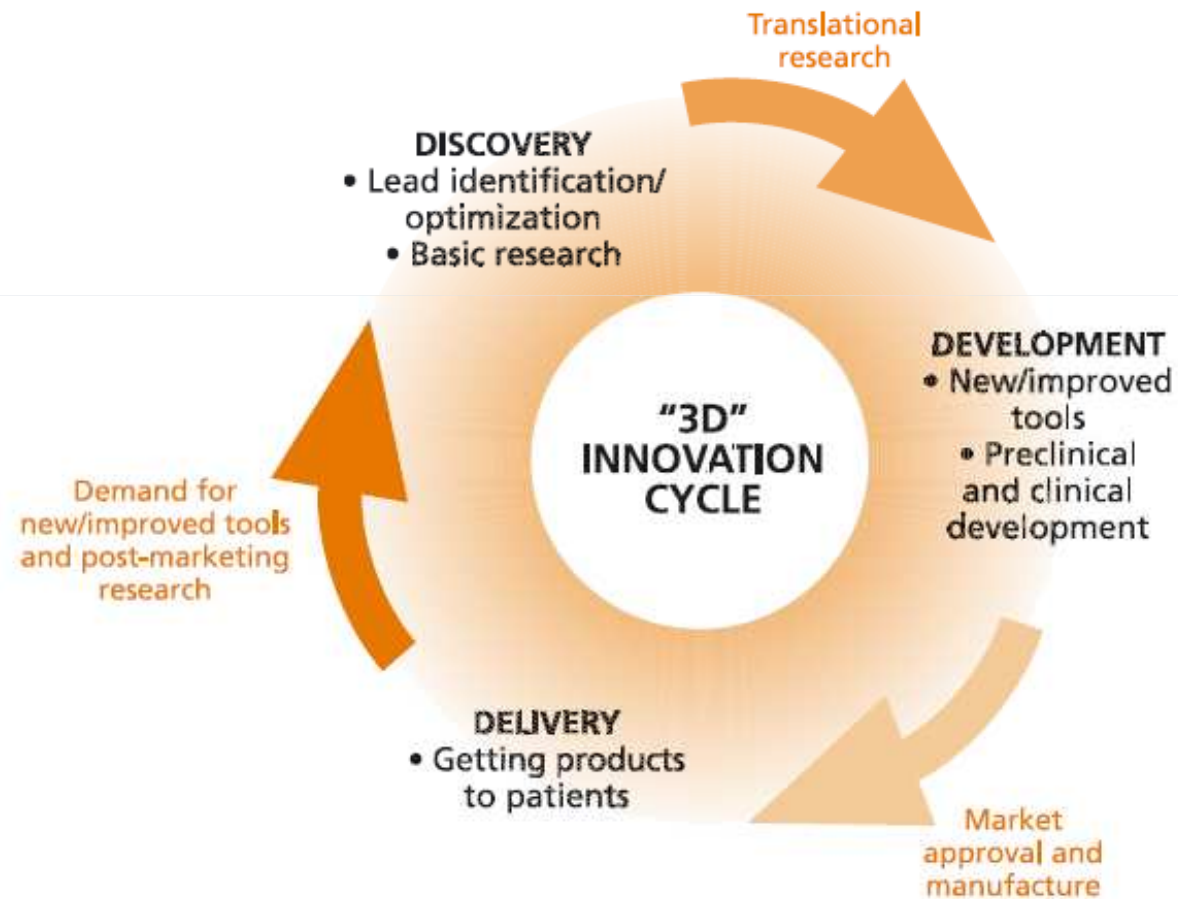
Translational research

DISCOVERY
• Lead identification/ optimization
• Basic research

DEVELOPMENT
• New/improved tools
• Preclinical and clinical development

"3D" INNOVATION CYCLE

Demand for new/improved tools and post-marketing research

DELIVERY
• Getting products to patients

Market approval and manufacture